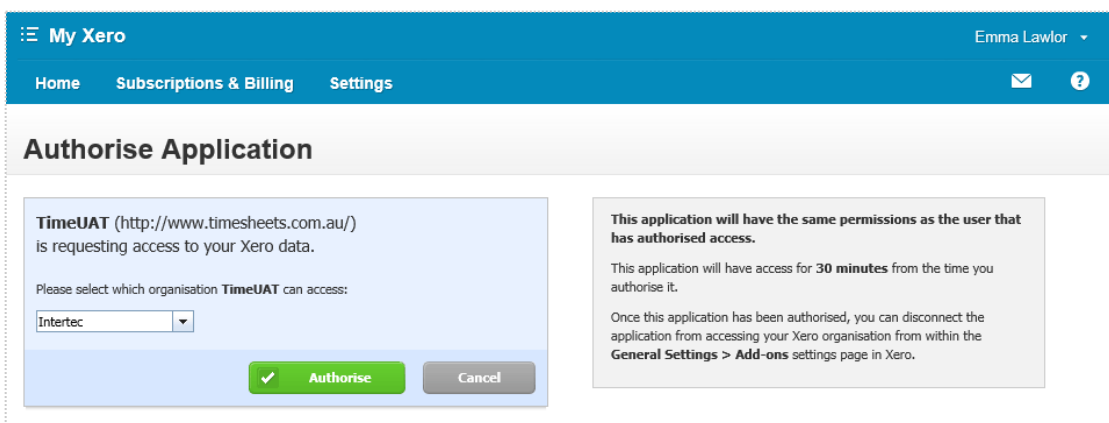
My Xero

Emma Lawlor

Home Subscriptions & Billing Settings

Authorise Application

TimeUAT (http://www.timesheets.com.au/) is requesting access to your Xero data.

Please select which organisation TimeUAT can access:

Intertec

Authorise Cancel

This application will have the same permissions as the user that has authorised access.

This application will have access for 30 minutes from the time you authorise it.

Once this application has been authorised, you can disconnect the application from accessing your Xero organisation from within the General Settings > Add-ons settings page in Xero.